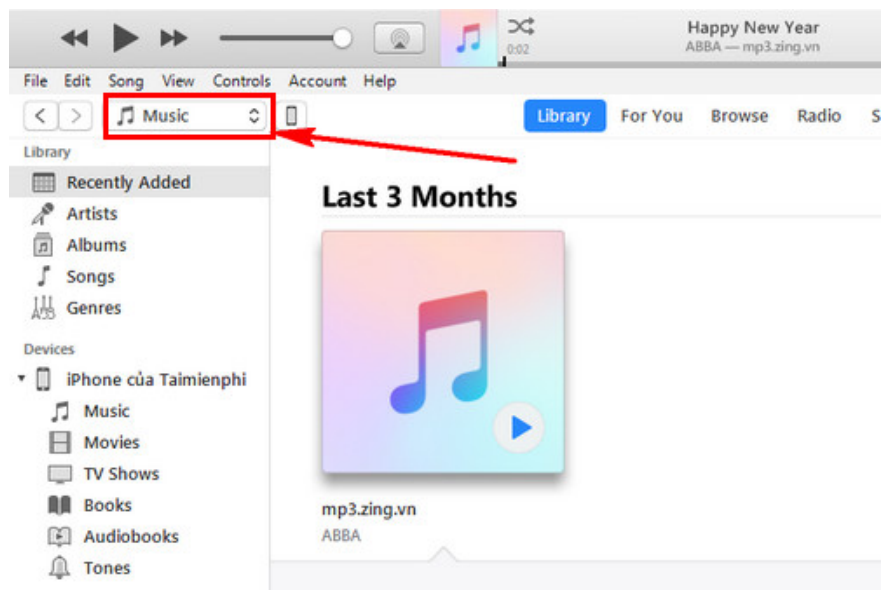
0:02

Happy New Year
ABBA — mp3.zing.vn

File Edit Song View Controls Account Help

Music

Library For You Browse Radio S

Library
Recently Added
Artists
Albums
Songs
Genres

Devices
iPhone của Taimienphi
Music
Movies
TV Shows
Books
Audiobooks
Tones

Last 3 Months

mp3.zing.vn
ABBA